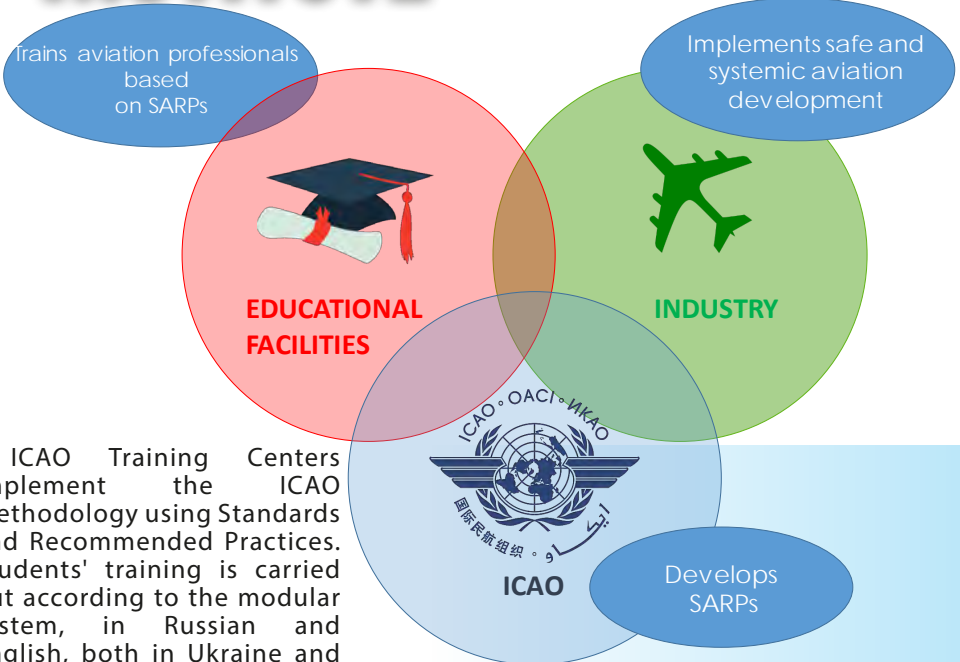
Trains aviation professionals based on SARPs

Implements safe and systemic aviation development

EDUCATIONAL FACILITIES

INDUSTRY

ICAO • OACI • ИКАО

国际民航组织 • ايكاو

ICAO

Develops SARPs

ICAO Training Centers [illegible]plement the ICAO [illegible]ethodology using Standards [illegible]d Recommended Practices. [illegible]udents' training is carried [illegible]t according to the modular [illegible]stem, in Russian and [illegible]nglish, both in Ukraine and